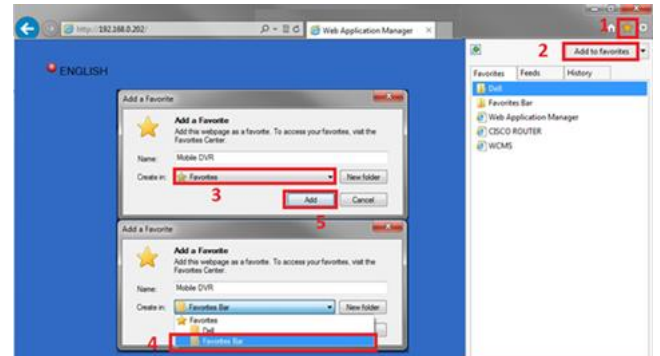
http://192.168.0.202/

Web Application Manager

1

2

Add to favorites

Favorites | Feeds | History

Dell

Favorites Bar

Web Application Manager

CISCO ROUTER

WCMS

ENGLISH

Add a Favorite

Add a Favorite

Add this webpage as a favorite. To access your favorites, visit the Favorites Center.

Name: Mobile DVR

Create in: Favorites

New folder

3

Add

Cancel

5

Add a Favorite

Add a Favorite

Add this webpage as a favorite. To access your favorites, visit the Favorites Center.

Name: Mobile DVR

Create in: Favorites Bar

New folder

Favorites

Dell

4

Favorites Bar